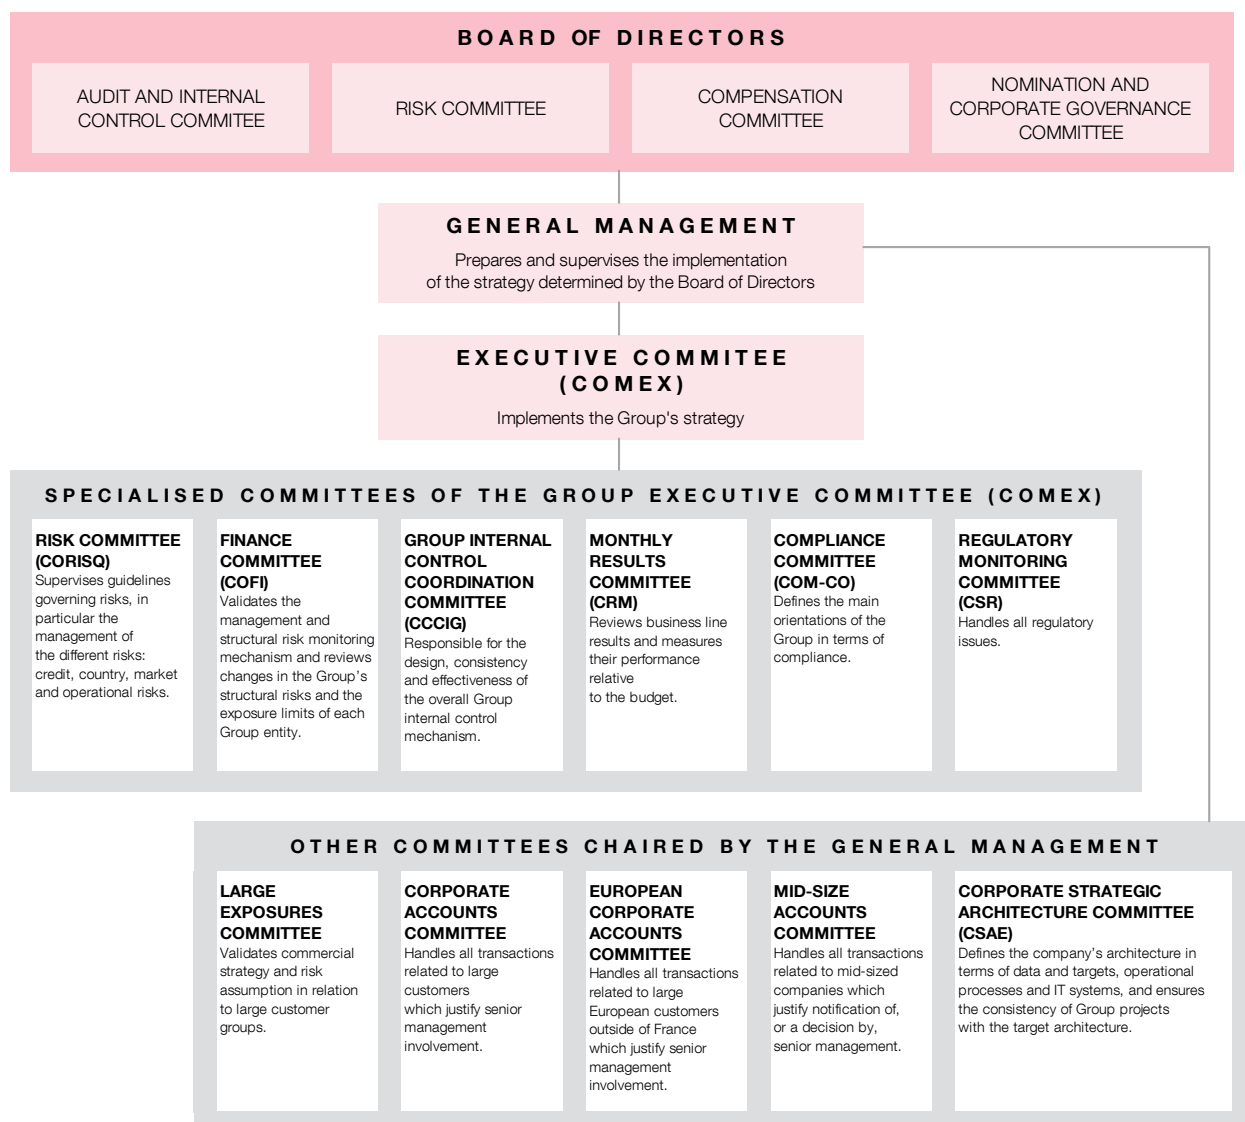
BOARD OF DIRECTORS

AUDIT AND INTERNAL CONTROL COMMITEE

RISK COMMITTEE

COMPENSATION COMMITTEE

NOMINATION AND CORPORATE GOVERNANCE COMMITTEE

GENERAL MANAGEMENT

Prepares and supervises the implementation of the strategy determined by the Board of Directors

EXECUTIVE COMMITEE (COMEX)

Implements the Group's strategy

SPECIALISED COMMITTEES OF THE GROUP EXECUTIVE COMMITTEE (COMEX)

RISK COMMITTEE (CORISQ)
Supervises guidelines governing risks, in particular the management of the different risks: credit, country, market and operational risks.

FINANCE COMMITTEE (COFI)
Validates the management and structural risk monitoring mechanism and reviews changes in the Group's structural risks and the exposure limits of each Group entity.

GROUP INTERNAL CONTROL COORDINATION COMMITTEE (CCCIG)
Responsible for the design, consistency and effectiveness of the overall Group internal control mechanism.

MONTHLY RESULTS COMMITTEE (CRM)
Reviews business line results and measures their performance relative to the budget.

COMPLIANCE COMMITTEE (COM-CO)
Defines the main orientations of the Group in terms of compliance.

REGULATORY MONITORING COMMITTEE (CSR)
Handles all regulatory issues.

OTHER COMMITTEES CHAIRED BY THE GENERAL MANAGEMENT

LARGE EXPOSURES COMMITTEE
Validates commercial strategy and risk assumption in relation to large customer groups.

CORPORATE ACCOUNTS COMMITTEE
Handles all transactions related to large customers which justify senior management involvement.

EUROPEAN CORPORATE ACCOUNTS COMMITTEE
Handles all transactions related to large European customers outside of France which justify senior management involvement.

MID-SIZE ACCOUNTS COMMITTEE
Handles all transactions related to mid-sized companies which justify notification of, or a decision by, senior management.

CORPORATE STRATEGIC ARCHITECTURE COMMITTEE (CSAE)
Defines the company's architecture in terms of data and targets, operational processes and IT systems, and ensures the consistency of Group projects with the target architecture.